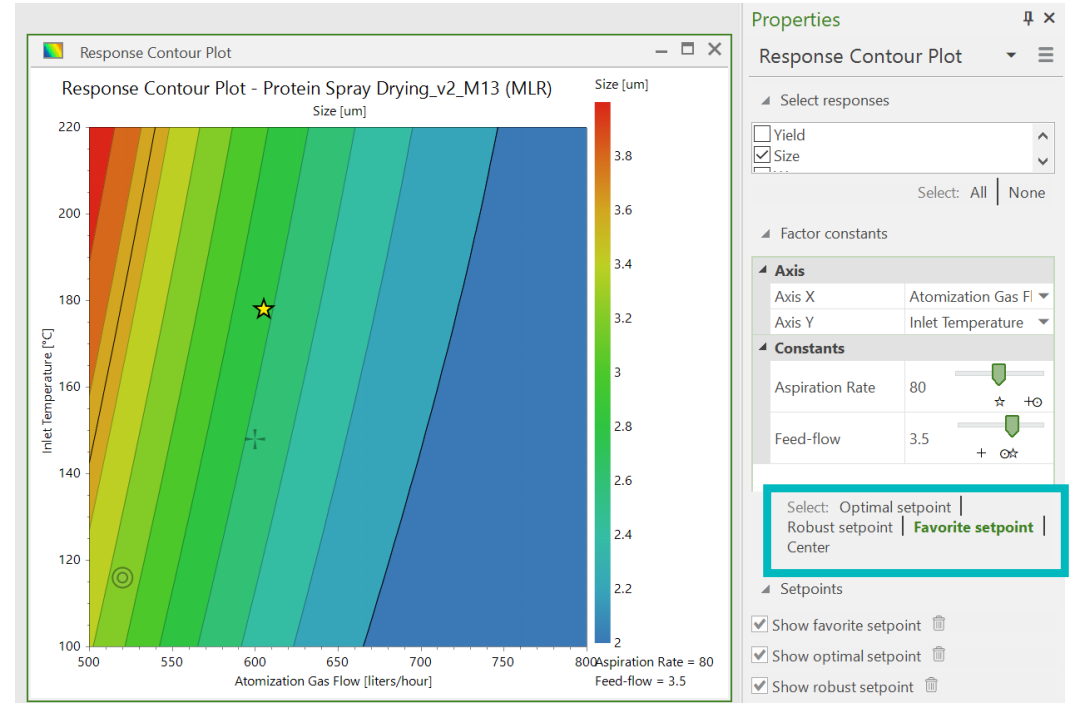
Response Contour Plot

Response Contour Plot - Protein Spray Drying_v2_M13 (MLR)
Size [um]

Size [um]

220
200
180
160
140
120
100

Inlet Temperature [°C]

500 550 600 650 700 750 800
Atomization Gas Flow [liters/hour]

3.8
3.6
3.4
3.2
3
2.8
2.6
2.4
2.2
2

Aspiration Rate = 80
Feed-flow = 3.5

Properties

Response Contour Plot

Select responses

Yield
Size

Select: All | None

Factor constants

| Axis | |
|---|---|
| Axis X | Atomization Gas Fl |
| Axis Y | Inlet Temperature |
| **Constants** | |
| Aspiration Rate | 80 |
| Feed-flow | 3.5 |

Select: Optimal setpoint | Robust setpoint | Favorite setpoint | Center

Setpoints

Show favorite setpoint
Show optimal setpoint
Show robust setpoint